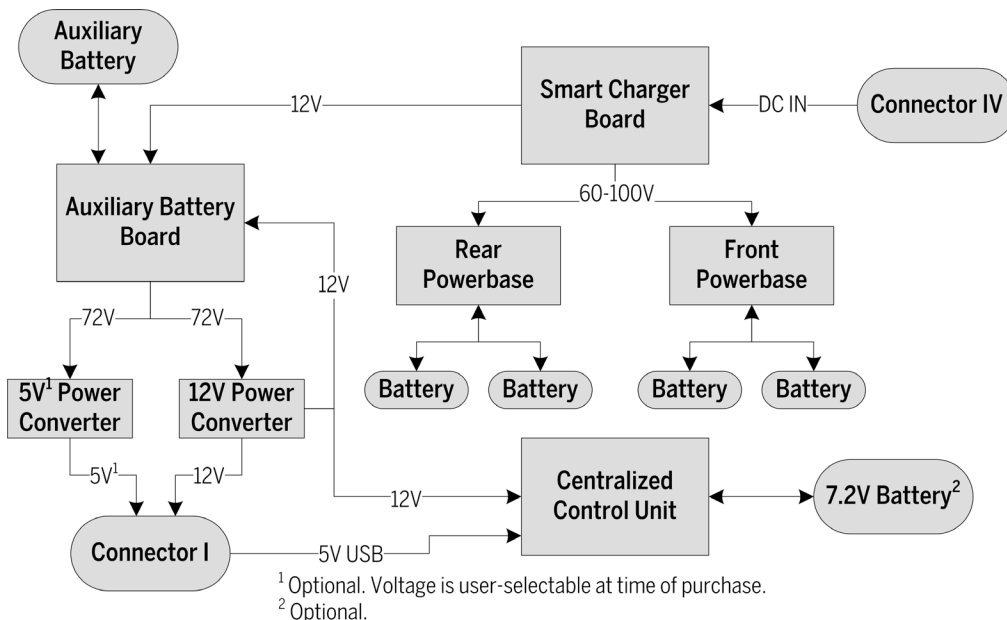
Auxiliary Battery

12V

Smart Charger Board

DC IN

Connector IV

Auxiliary Battery Board

60-100V

Rear Powerbase

Front Powerbase

12V

72V

72V

Battery

Battery

Battery

Battery

$5V^1$ Power Converter

12V Power Converter

$5V^1$

12V

12V

Centralized Control Unit

$7.2V Battery^2$

Connector I

5V USB

$^1$ Optional. Voltage is user-selectable at time of purchase.
$^2$ Optional.